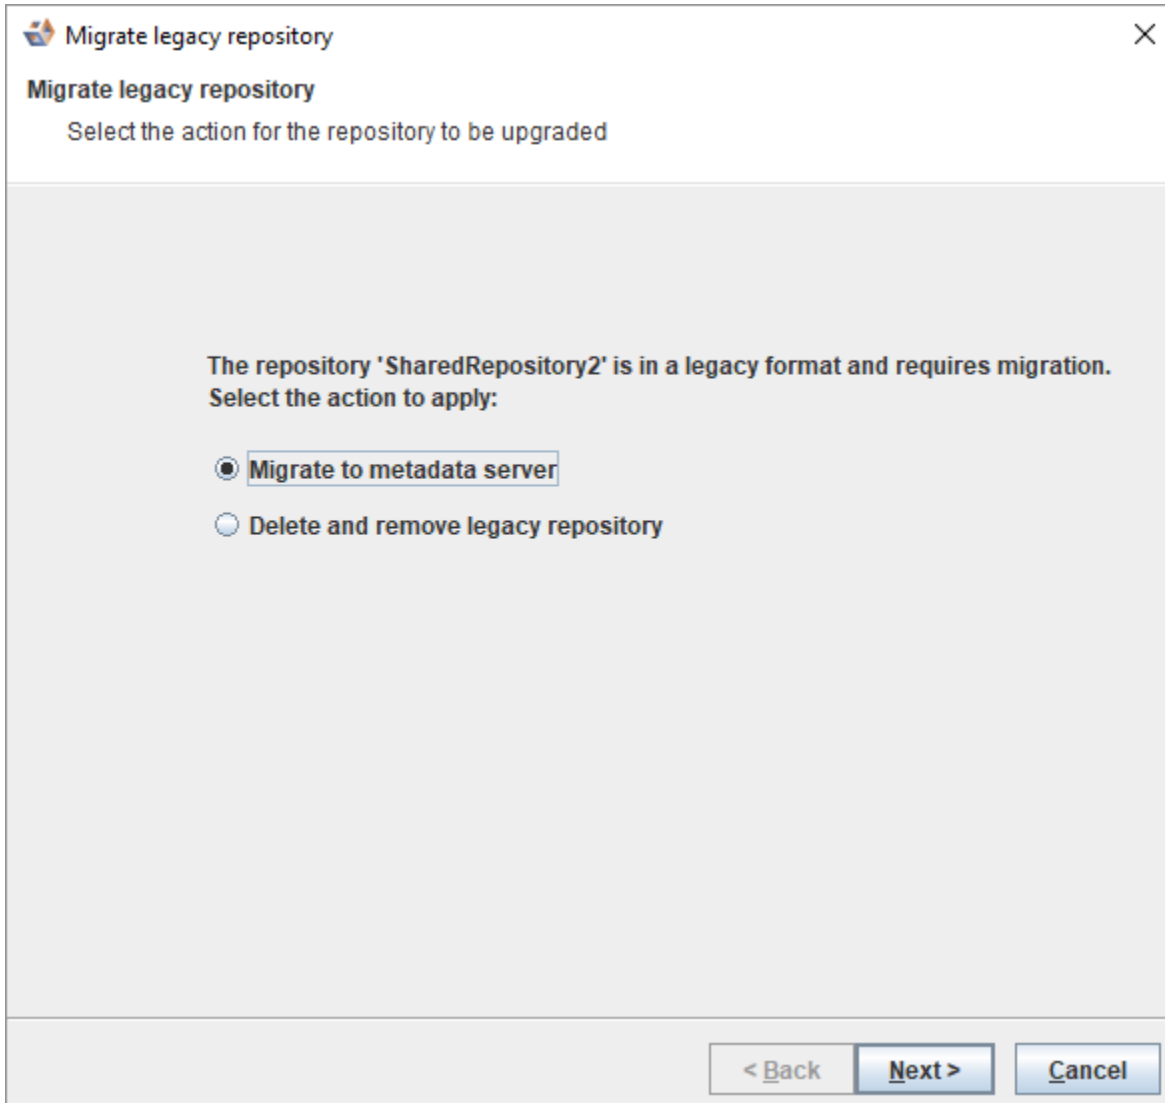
Migrate legacy repository

Migrate legacy repository

Select the action for the repository to be upgraded

The repository 'SharedRepository2' is in a legacy format and requires migration. Select the action to apply:

Migrate to metadata server

Delete and remove legacy repository

< Back
Next >
Cancel